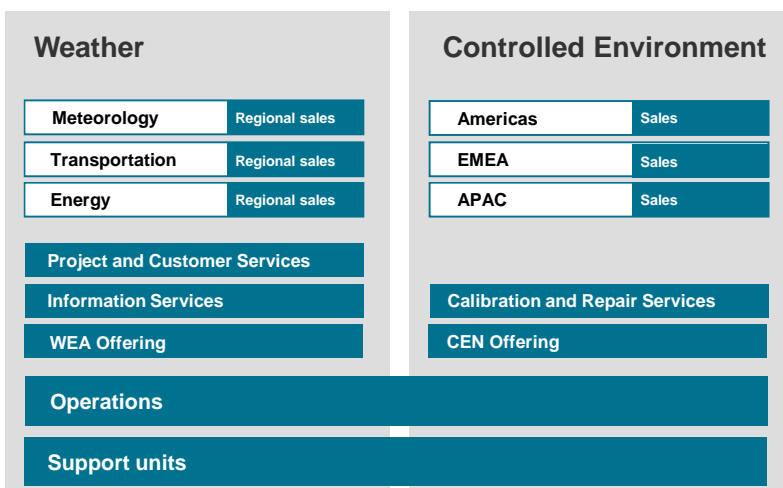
Weather

Controlled Environment

| Meteorology | Regional sales |
|---|---|
| Transportation | Regional sales |
| Energy | Regional sales |

| Americas | Sales |
|---|---|
| EMEA | Sales |
| APAC | Sales |

Project and Customer Services

Information Services

Calibration and Repair Services

WEA Offering

CEN Offering

Operations

Support units